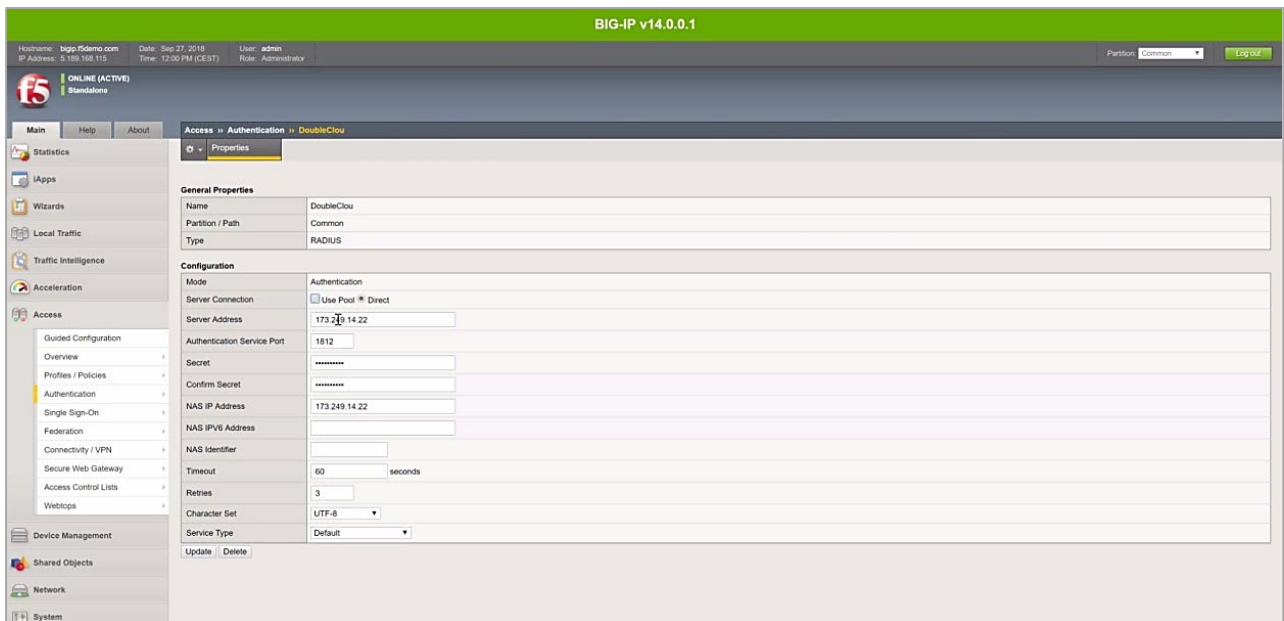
BIG-IP v14.0.0.1

Hostname: bigip.f5demo.com
IP Address: 5.189.168.115

Date: Sep 27, 2018
Time: 12:00 PM (CEST)

User: admin
Role: Administrator

Partition: Common

Log out

ONLINE (ACTIVE)
Standalone

Main | Help | About

Statistics
iApps
Wizards
Local Traffic
Traffic Intelligence
Acceleration
Access
Guided Configuration
Overview
Profiles / Policies
Authentication
Single Sign-On
Federation
Connectivity / VPN
Secure Web Gateway
Access Control Lists
Webtops
Device Management
Shared Objects
Network
System

Access » Authentication » DoubleClou

Properties

General Properties

| Name | DoubleClou |
|---|---|
| Partition / Path | Common |
| Type | RADIUS |

Configuration

| Mode | Authentication |
|---|---|
| Server Connection | Use Pool ● Direct |
| Server Address | 173.249.14.22 |
| Authentication Service Port | 1812 |
| Secret | •••••••••• |
| Confirm Secret | •••••••••• |
| NAS IP Address | 173.249.14.22 |
| NAS IPV6 Address | |
| NAS Identifier | |
| Timeout | 60 seconds |
| Retries | 3 |
| Character Set | UTF-8 |
| Service Type | Default |

Update Delete